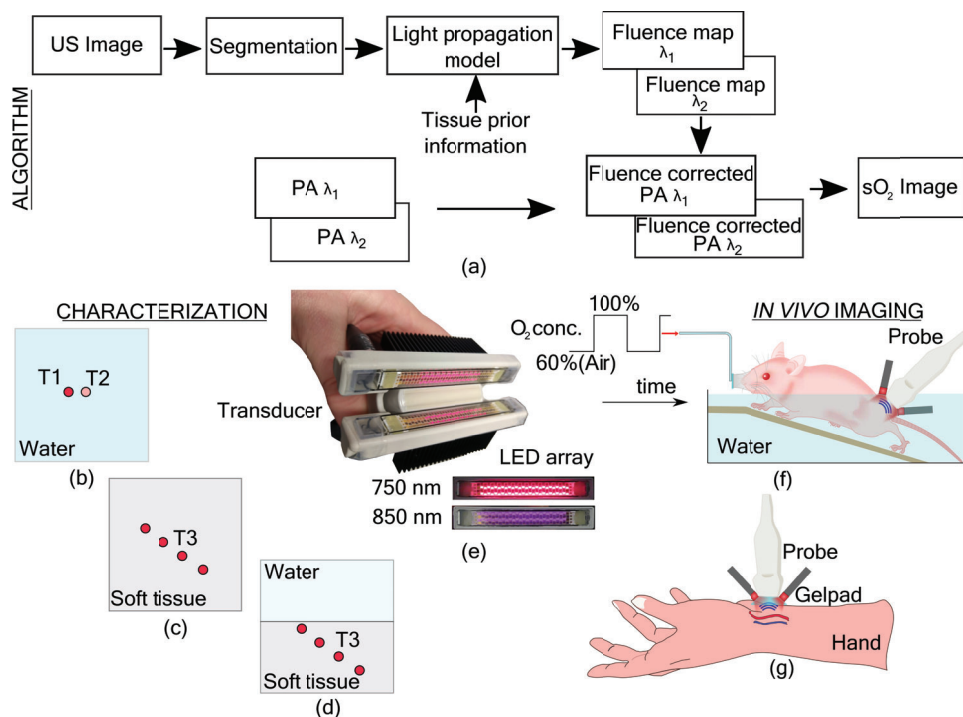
ALGORITHM

US Image

Segmentation

Light propagation model

Tissue prior information

Fluence map $\lambda_1$

Fluence map $\lambda_2$

PA $\lambda_1$

PA $\lambda_2$

Fluence corrected PA $\lambda_1$

Fluence corrected PA $\lambda_2$

$sO_2$ Image

(a)

CHARACTERIZATION

T1 T2

Water

(b)

T3

Soft tissue

(c)

Water

T3

Soft tissue

(d)

Transducer

LED array

750 nm

850 nm

(e)

100%

$O_2$ conc.

60%(Air)

time

IN VIVO IMAGING

Probe

Water

(f)

Probe

Gelpad

Hand

(g)